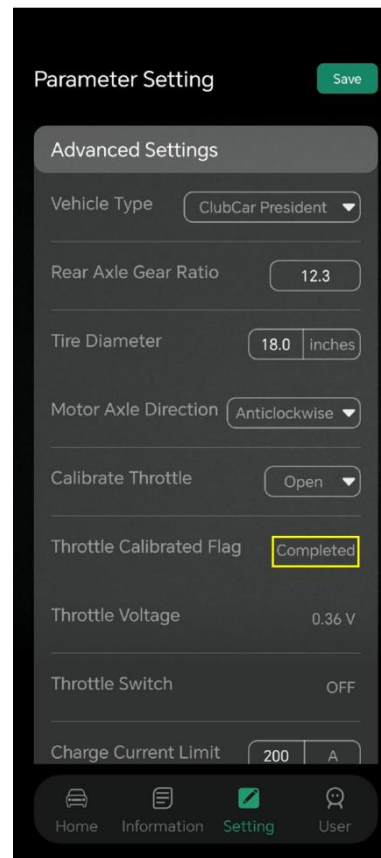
Parameter Setting
Save

Advanced Settings

Vehicle Type
ClubCar President

Rear Axle Gear Ratio
12.3

Tire Diameter
18.0
inches

Motor Axle Direction
Anticlockwise

Calibrate Throttle
Open

Throttle Calibrated Flag
Completed

Throttle Voltage
0.36 V

Throttle Switch
OFF

Charge Current Limit
200
A

Home
Information
Setting
User